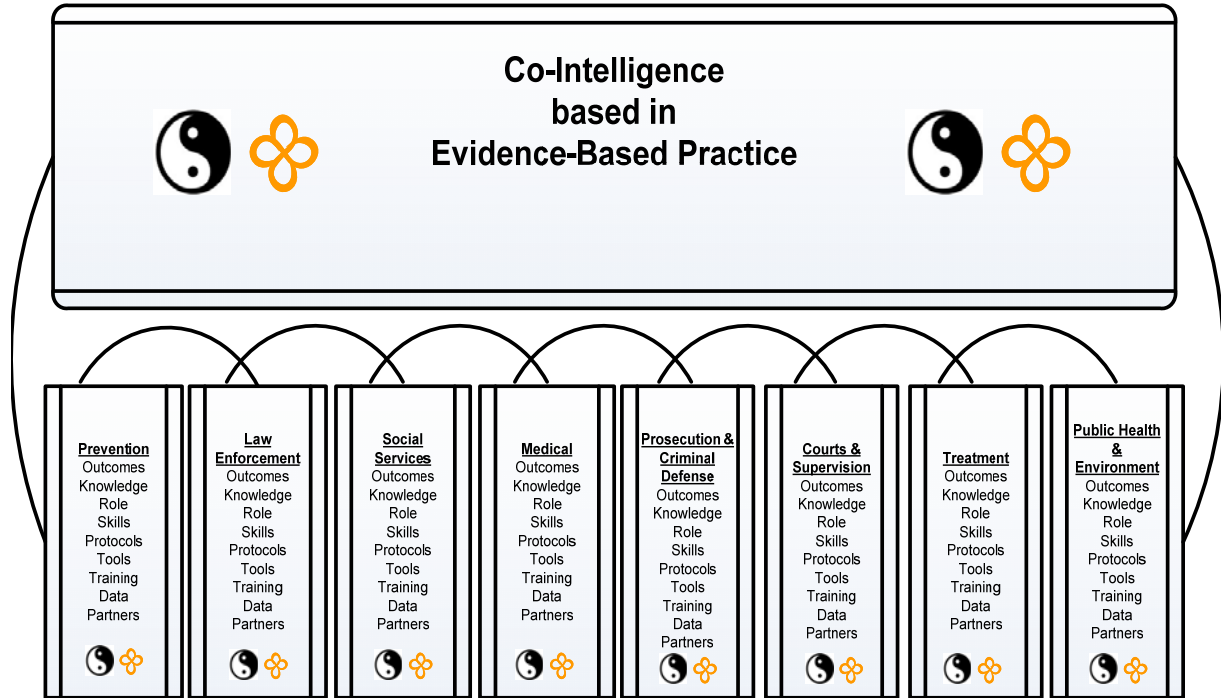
Co-Intelligence
based in
Evidence-Based Practice

Prevention
Outcomes
Knowledge
Role
Skills
Protocols
Tools
Training
Data
Partners

Law Enforcement
Outcomes
Knowledge
Role
Skills
Protocols
Tools
Training
Data
Partners

Social Services
Outcomes
Knowledge
Role
Skills
Protocols
Tools
Training
Data
Partners

Medical
Outcomes
Knowledge
Role
Skills
Protocols
Tools
Training
Data
Partners

Prosecution & Criminal Defense
Outcomes
Knowledge
Role
Skills
Protocols
Tools
Training
Data
Partners

Courts & Supervision
Outcomes
Knowledge
Role
Skills
Protocols
Tools
Training
Data
Partners

Treatment
Outcomes
Knowledge
Role
Skills
Protocols
Tools
Training
Data
Partners

Public Health & Environment
Outcomes
Knowledge
Role
Skills
Protocols
Tools
Training
Data
Partners